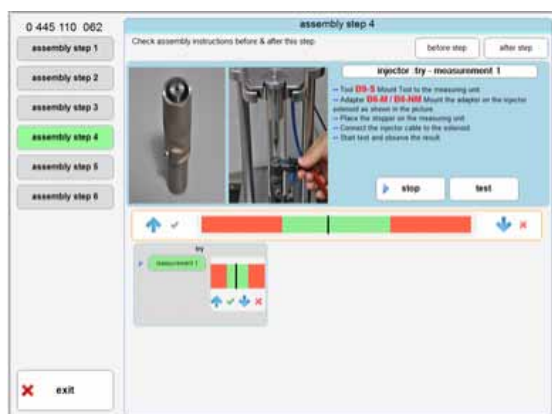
0 445 110 062

assembly step 1

assembly step 2

assembly step 3

assembly step 4

assembly step 5

assembly step 6

exit

assembly step 4

Check assembly instructions before & after this step

before step

after step

injector .try - measurement 1

-> Tool B9-S Mount Tool to the measuring unit.
-> Adapter B6-M / B6-NM Mount the adaptor on the injector solenoid as shown in the picture.
-> Place the stopper on the measuring unit.
-> Connect the injector cable to the solenoid.
-> Start test and observe the result.

stop

test

try

measurement 1